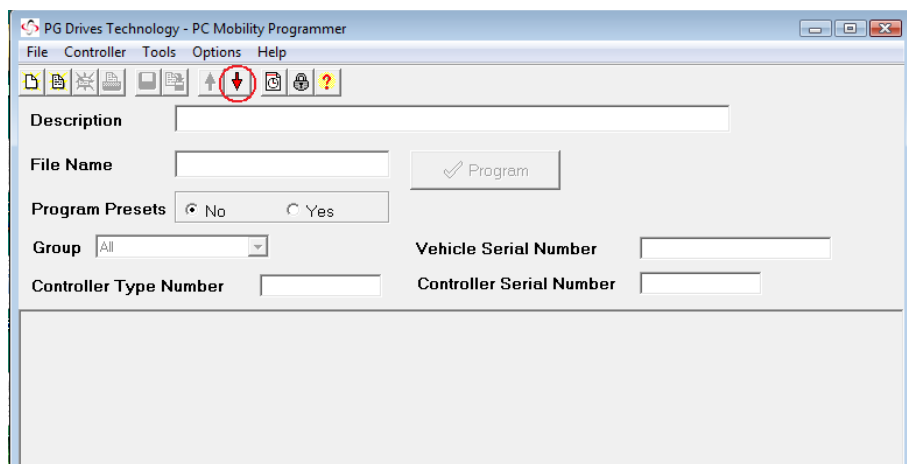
PG Drives Technology - PC Mobility Programmer

File Controller Tools Options Help

Description

File Name

Program

Program Presets No Yes

Group All

Vehicle Serial Number

Controller Type Number

Controller Serial Number